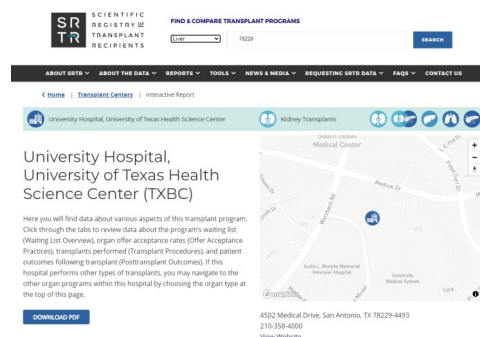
SR TR SCIENTIFIC REGISTRY OF TRANSPLANT RECIPIENTS

FIND & COMPARE TRANSPLANT PROGRAMS

Liver

78229

SEARCH

ABOUT SRTR ∨ ABOUT THE DATA ∨ REPORTS ∨ TOOLS ∨ NEWS & MEDIA ∨ REQUESTING SRTR DATA ∨ FAQS ∨ CONTACT US

< Home | Transplant Centers | Interactive Report

University Hospital, University of Texas Health Science Center

Kidney Transplants

University Hospital, University of Texas Health Science Center (TXBC)

Here you will find data about various aspects of this transplant program. Click through the tabs to review data about the program's waiting list (Waiting List Overview), organ offer acceptance rates (Offer Acceptance Practices), transplants performed (Transplant Procedures), and patient outcomes following transplant (Posttransplant Outcomes). If this hospital performs other types of transplants, you may navigate to the other organ programs within this hospital by choosing the organ type at the top of this page.

DOWNLOAD PDF

South Texas Medical Center

Medical Dr

Wurzbach Rd

Audie L. Murphy Memorial Veterans' Hospital

University Medical System

© mapbox

4502 Medical Drive, San Antonio, TX 78229-4493
210-358-4000
View Website